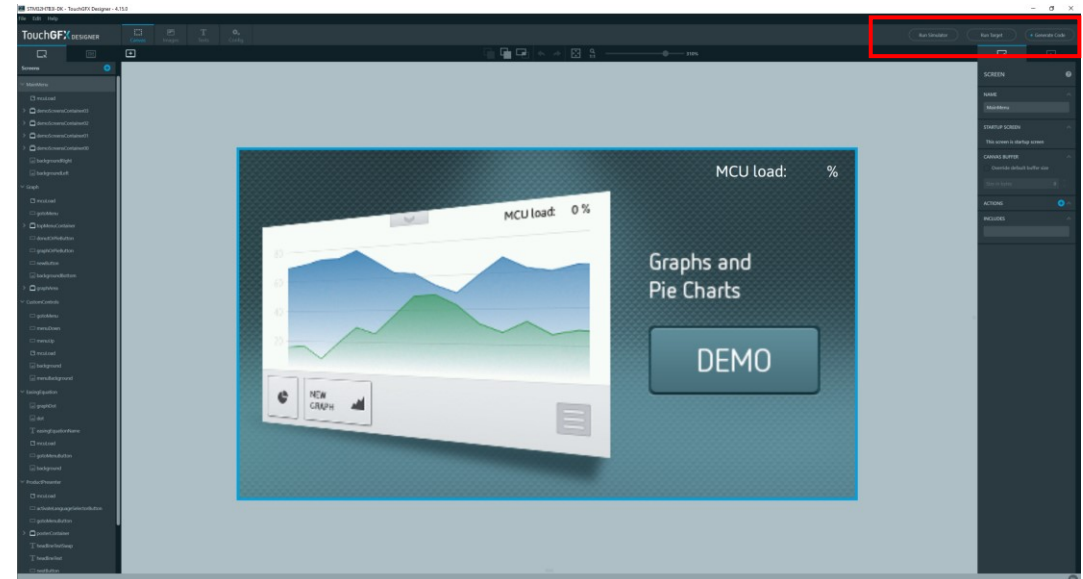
STM32H7B3I-DK - TouchGFX Designer - 4.15.0

File Edit Help

TouchGFX DESIGNER

Canvas Images Texts Config

Run Simulator Run Target Generate Code

Screens

MainMenu
mcuLoad
demoScreensContainer01
demoScreensContainer02
demoScreensContainer03
demoScreensContainer04
backgroundRight
backgroundLeft
Graph
mcuLoad
gotoMenu
topMenuContainer
dotsInGraphButton
graphOnButton
newButton
backgroundBottom
graphArea
CustomControls
gotoMenu
menuDown
menuUp
mcuLoad
background
menuBackground
EasingEquation
graphDot
dot
easingEquationName
mcuLoad
gotoMenuButton
background
ProductPresenter
mcuLoad
activateLanguageSelectorButton
gotoMenuButton
posterContainer
headlineTextTemp
headlineText
nextButton

MCU load: %

MCU load: 0 %

Graphs and Pie Charts

DEMO

NEW GRAPH

SCREEN

NAME

MainMenu

STARTUP SCREEN

This screen is startup screen

CANVAS BUFFER

ACTIONS

INCLUDES